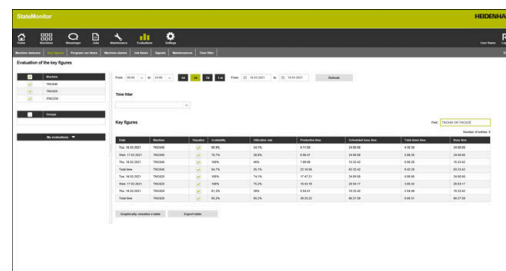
StateMonitor

HEIDENHAIN

Home Machines Messages Jobs Maintenance Evaluation Settings

Machine dataview Key figures Program run times Machine status Job times Signals Maintenance Time filter

Evaluation of the key figures

Machine

TNC640

TNC620

TNC530

Groups

My evaluations

From 18.03.2021 to 24.03.2021

Refresh

Time filter

Key figures

Find TNC640 OR TNC620

Number of entries: 9

| Day | Machine | Visualize | Availability | Utilization rate | Production time | Scheduled base time | Total down time | Base time |
|---|---|---|---|---|---|---|---|---|
| Thu. 18.03.2021 | TNC640 | | 36.9% | 34.1% | 8:11:03 | 24:00:00 | 4:32:36 | 24:00:00 |
| Wed. 17.03.2021 | TNC640 | | 70.1% | 38.8% | 9:18:17 | 24:00:00 | 3:39:19 | 24:00:00 |
| Tue. 16.03.2021 | TNC640 | | 100% | 49% | 7:39:09 | 15:33:42 | 0:00:00 | 15:33:42 |
| Total time | TNC640 | | 64.7% | 35.1% | 25:10:30 | 63:33:42 | 8:12:55 | 63:33:42 |
| Thu. 18.03.2021 | TNC620 | | 100% | 74.1% | 17:47:21 | 24:00:00 | 0:00:00 | 24:00:00 |
| Wed. 17.03.2021 | TNC620 | | 100% | 75.2% | 18:03:18 | 23:59:17 | 0:00:00 | 23:59:17 |
| Tue. 16.03.2021 | TNC620 | | 81.3% | 28% | 3:34:43 | 15:33:42 | 2:54:46 | 15:33:42 |
| Total time | TNC620 | | 95.2% | 60.2% | 39:25:22 | 63:27:59 | 2:54:11 | 63:27:59 |

Graphically visualize a table

Export table